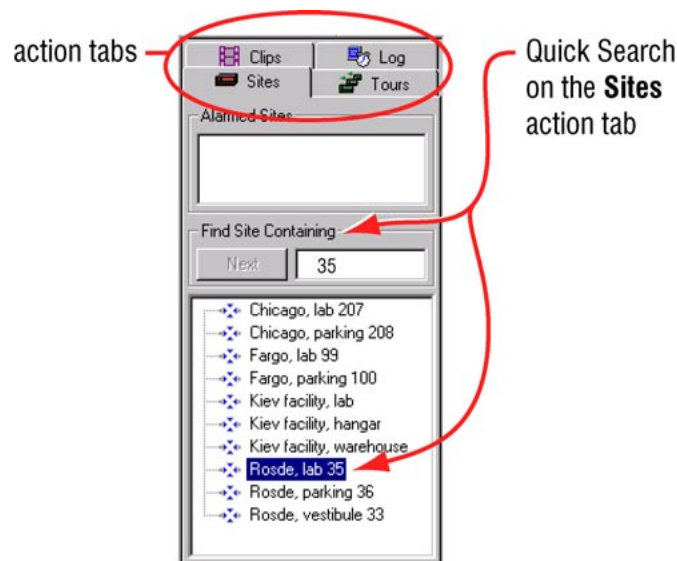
action tabs

Clips
Log
Sites
Tours

Quick Search on the **Sites** action tab

Alarmed Sites

Find Site Containing

Next

35

Chicago, lab 207
Chicago, parking 208
Fargo, lab 99
Fargo, parking 100
Kiev facility, lab
Kiev facility, hangar
Kiev facility, warehouse
Rosde, lab 35
Rosde, parking 36
Rosde, vestibule 33